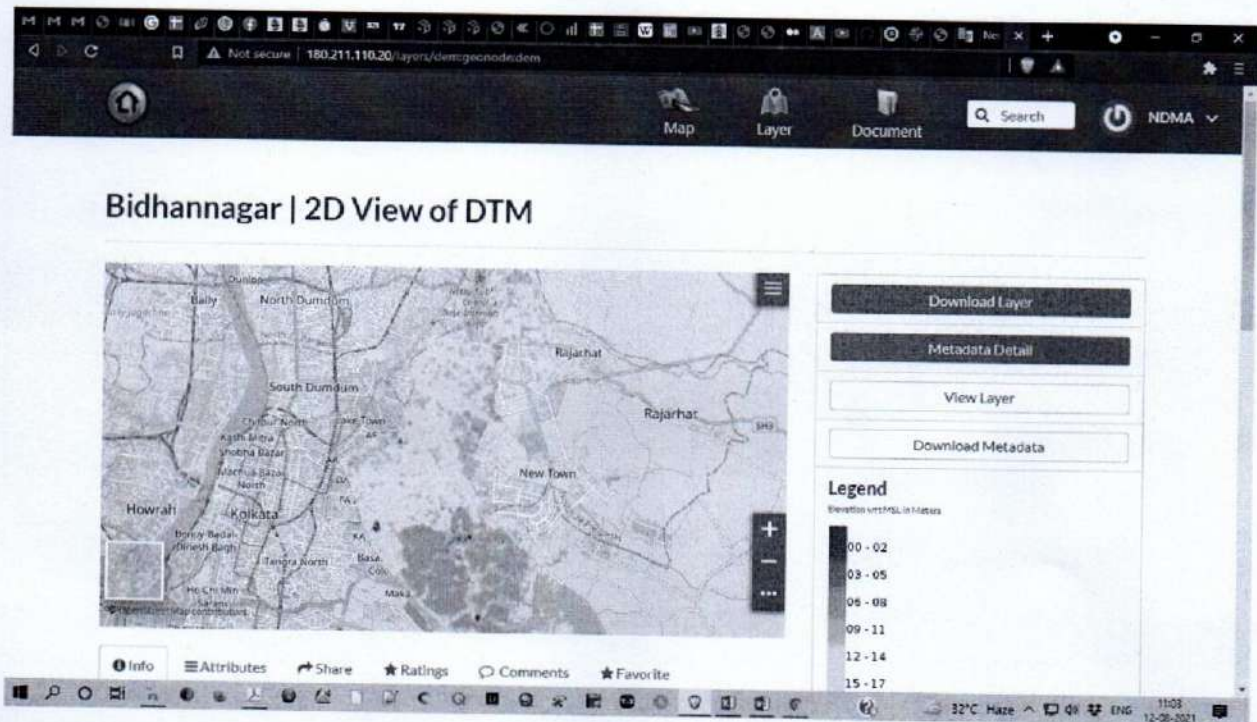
Not secure | 180.211.110.20/layers/dem:geonode:dem

Map Layer Document Search NDMA

Bidhannagar | 2D View of DTM

Bally
North Dumdum
Rajarhat
South Dumdum
Rajarhat
Howrah
Kolkata
New Town
Tangra North
Maka

Download Layer
Metadata Detail
View Layer
Download Metadata

Legend
Elevation wrt MSL in Meters
00 - 02
03 - 05
06 - 08
09 - 11
12 - 14
15 - 17

Info Attributes Share Ratings Comments Favorite

32°C Haze ENG 11:03 12-08-2021